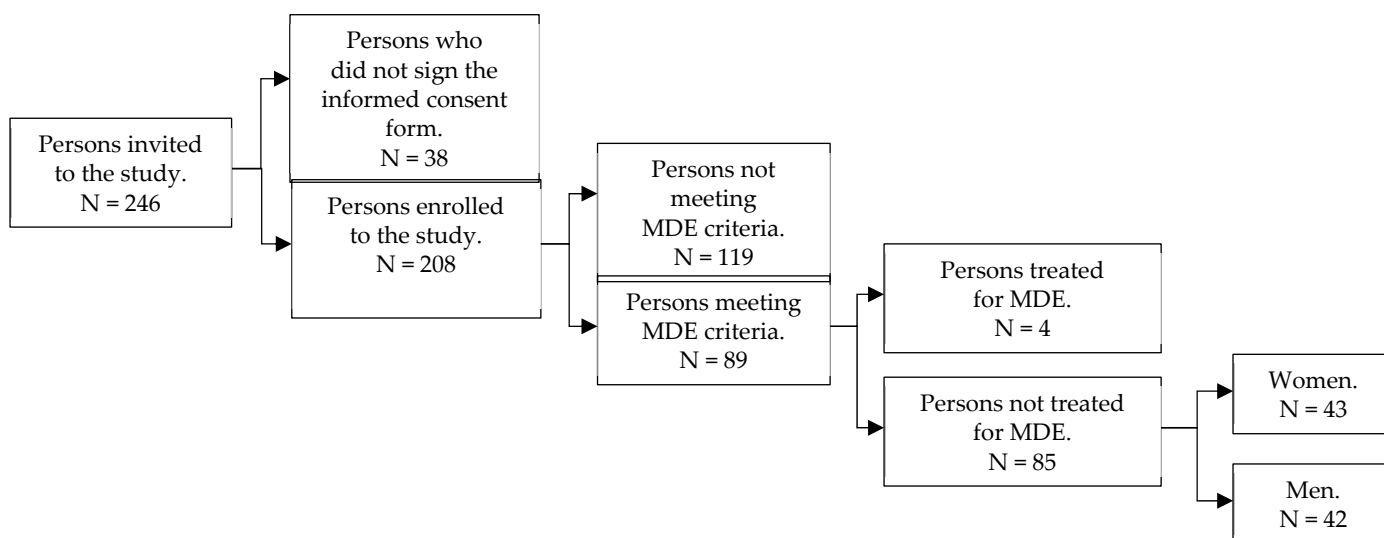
Persons invited to the study.
N = 246

Persons who did not sign the informed consent form.
N = 38

Persons enrolled to the study.
N = 208

Persons not meeting MDE criteria.
N = 119

Persons meeting MDE criteria.
N = 89

Persons treated for MDE.
N = 4

Persons not treated for MDE.
N = 85

Women.
N = 43

Men.
N = 42